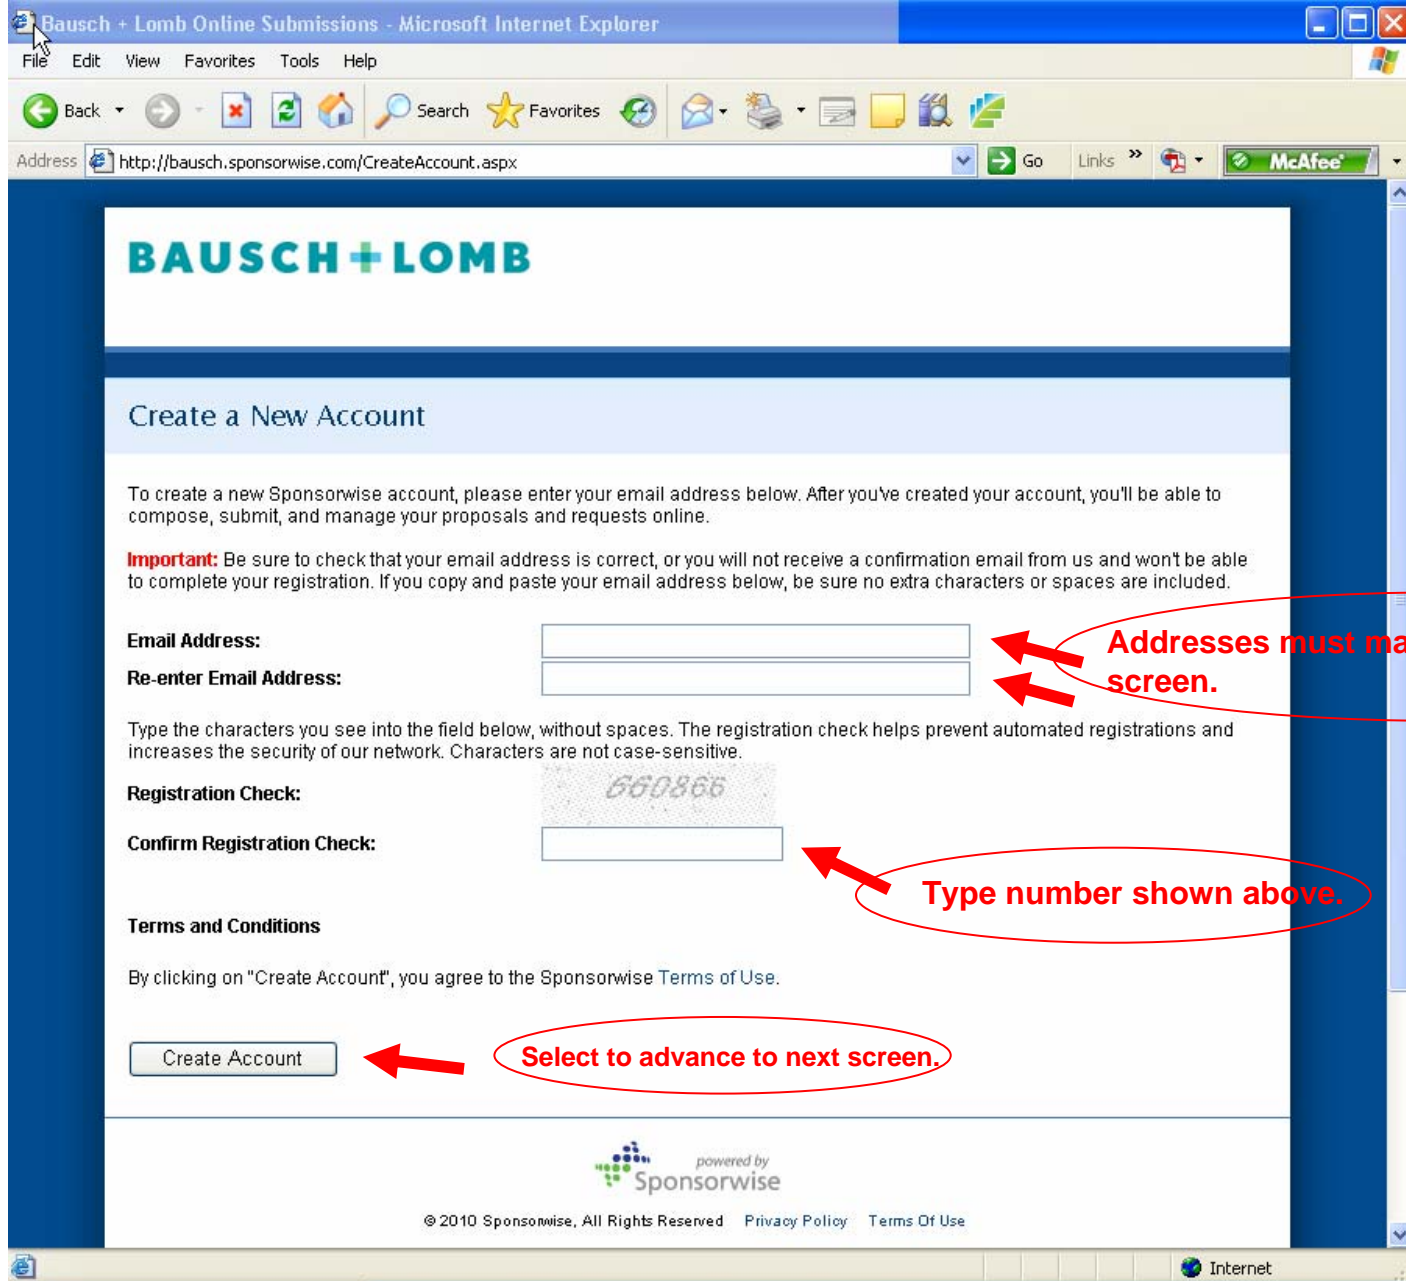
Bausch + Lomb Online Submissions - Microsoft Internet Explorer

File Edit View Favorites Tools Help

Back Search Favorites

Address http://bausch.sponsorwise.com/CreateAccount.aspx Go Links McAfee

BAUSCH+LOMB

Create a New Account

To create a new Sponsorwise account, please enter your email address below. After you've created your account, you'll be able to compose, submit, and manage your proposals and requests online.

Important: Be sure to check that your email address is correct, or you will not receive a confirmation email from us and won't be able to complete your registration. If you copy and paste your email address below, be sure no extra characters or spaces are included.

Email Address:

Re-enter Email Address:

Addresses must ma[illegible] screen.

Type the characters you see into the field below, without spaces. The registration check helps prevent automated registrations and increases the security of our network. Characters are not case-sensitive.

Registration Check: 660866

Confirm Registration Check:

Type number shown above.

Terms and Conditions

By clicking on "Create Account", you agree to the Sponsorwise Terms of Use.

Create Account

Select to advance to next screen.

powered by Sponsorwise

© 2010 Sponsorwise, All Rights Reserved Privacy Policy Terms Of Use

Internet